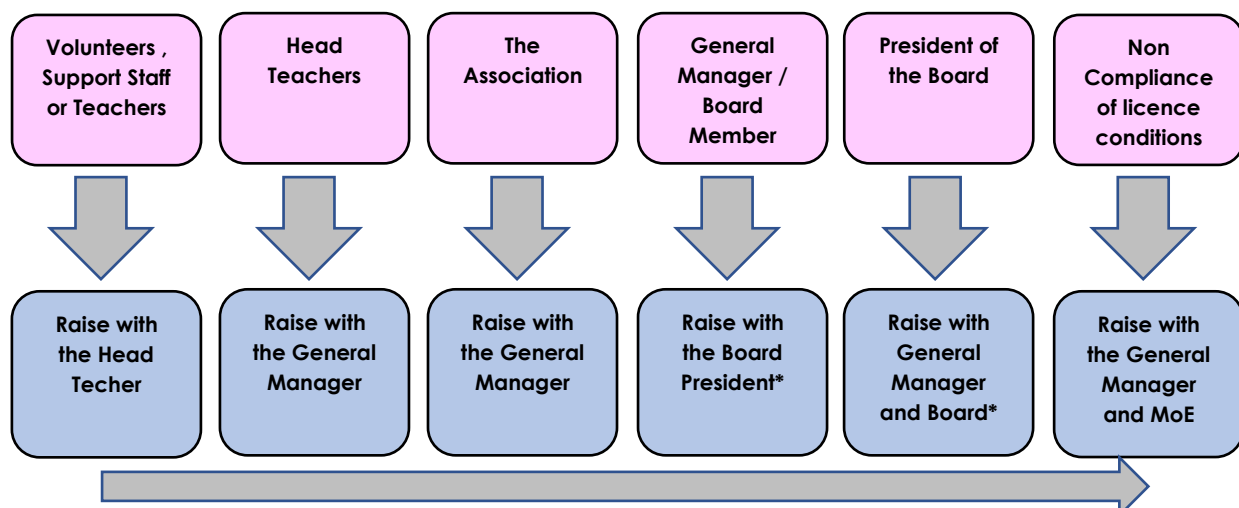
Volunteers , Support Staff or Teachers

Raise with the Head Techer

Head Teachers

Raise with the General Manager

The Association

Raise with the General Manager

General Manager / Board Member

Raise with the Board President*

President of the Board

Raise with General Manager and Board*

Non Compliance of licence conditions

Raise with the General Manager and MoE